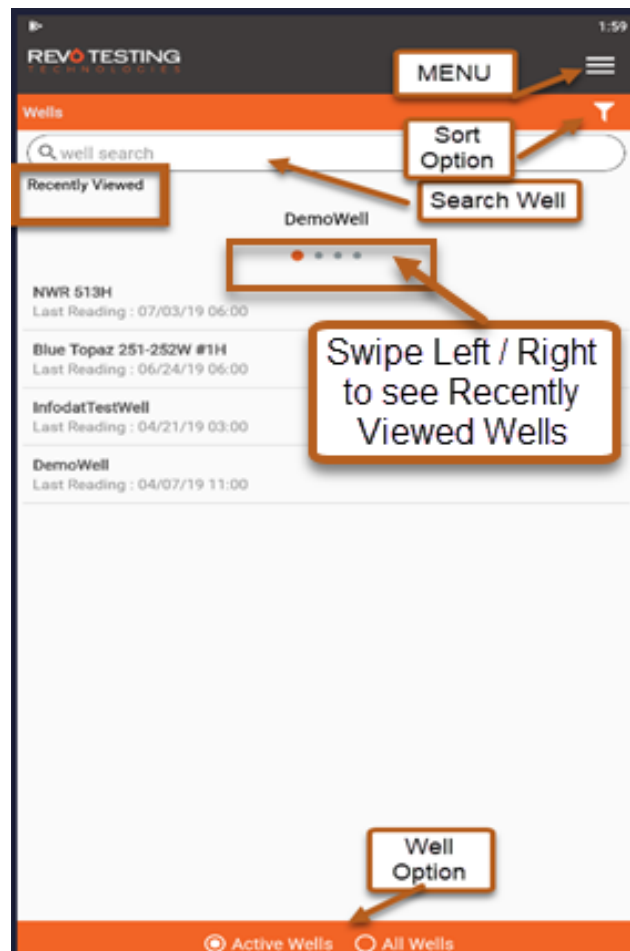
1:59

REVO TESTING
TECHNOLOGIES

MENU

Wells

Sort Option

well search

Recently Viewed

Search Well

DemoWell

NWR 513H
Last Reading : 07/03/19 06:00

Swipe Left / Right to see Recently Viewed Wells

Blue Topaz 251-252W #1H
Last Reading : 06/24/19 06:00

InfodatTestWell
Last Reading : 04/21/19 03:00

DemoWell
Last Reading : 04/07/19 11:00

Well Option

Active Wells All Wells